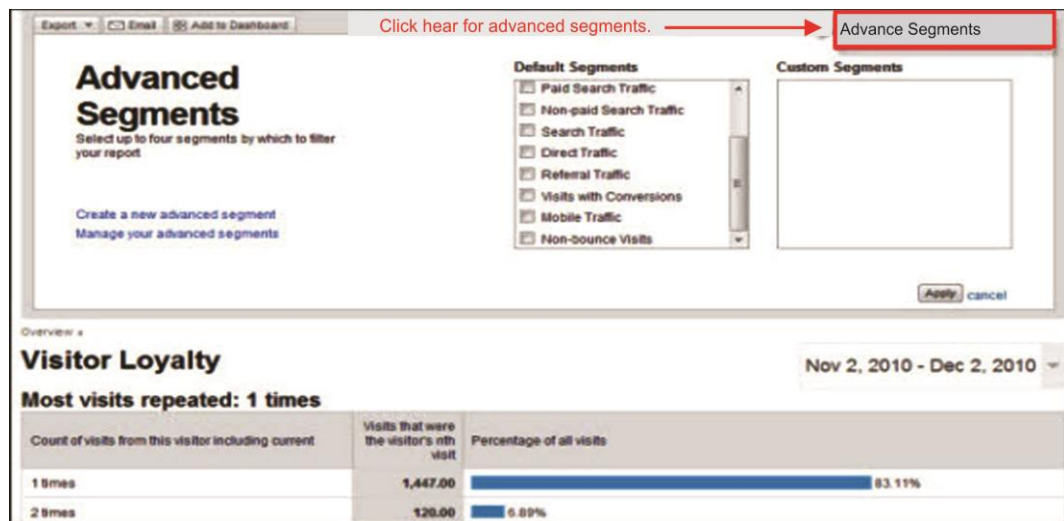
Export ▾ Email Add to Dashboard

Click hear for advanced segments.

Advance Segments

Advanced Segments
Select up to four segments by which to filter your report

Create a new advanced segment
Manage your advanced segments

Default Segments
Paid Search Traffic
Non-paid Search Traffic
Search Traffic
Direct Traffic
Referral Traffic
Visits with Conversions
Mobile Traffic
Non-bounce Visits

Custom Segments

Apply cancel

Overview »

Visitor Loyalty

Nov 2, 2010 - Dec 2, 2010

Most visits repeated: 1 times

| Count of visits from this visitor including current | Visits that were the visitor's nth visit | Percentage of all visits |
|---|---|---|
| 1 times | 1,447.00 | 83.11% |
| 2 times | 120.00 | 6.89% |